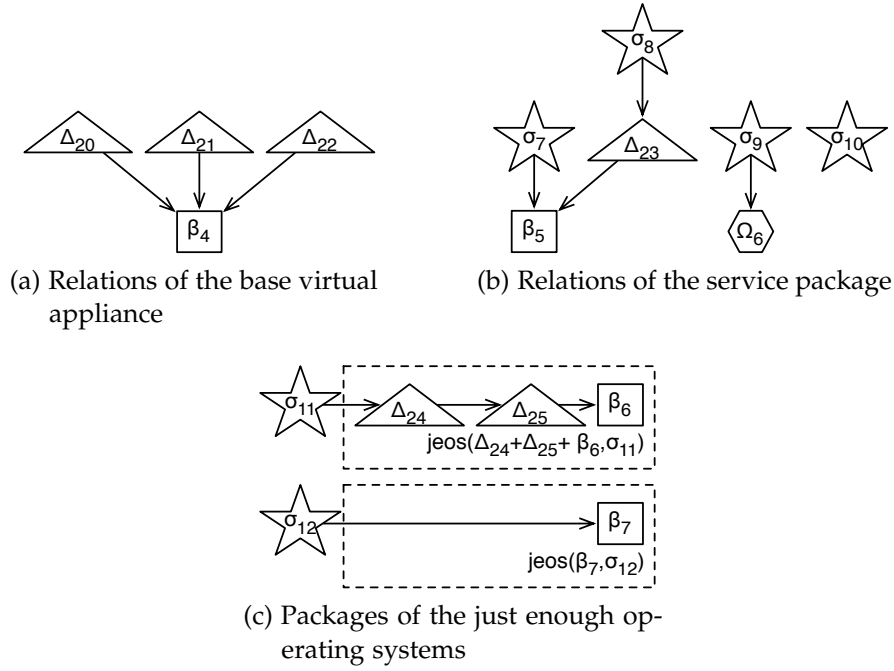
$\Delta_{20}$ $\Delta_{21}$ $\Delta_{22}$

$\beta_4$

(a) Relations of the base virtual appliance

$\sigma_8$

$\sigma_7$ $\Delta_{23}$ $\sigma_9$ $\sigma_{10}$

$\beta_5$ $\Omega_6$

(b) Relations of the service package

$\sigma_{11}$ $\Delta_{24}$ $\Delta_{25}$ $\beta_6$

jeos($\Delta_{24}$+$\Delta_{25}$+ $\beta_6$,$\sigma_{11}$)

$\sigma_{12}$ $\beta_7$

jeos($\beta_7$,$\sigma_{12}$)

(c) Packages of the just enough operating systems